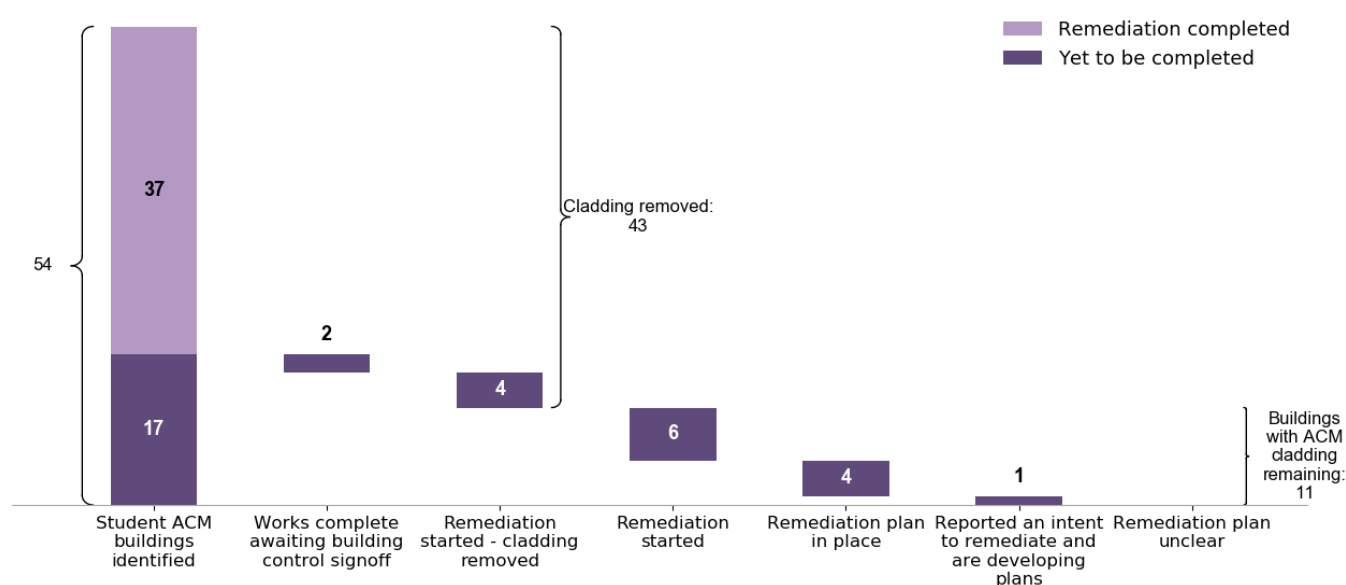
Remediation completed
Yet to be completed

54

37

17

2

4

Cladding removed: 43

6

4

1

Buildings with ACM cladding remaining: 11

Student ACM buildings identified

Works complete awaiting building control signoff

Remediation started - cladding removed

Remediation started

Remediation plan in place

Reported an intent to remediate and are developing plans

Remediation plan unclear